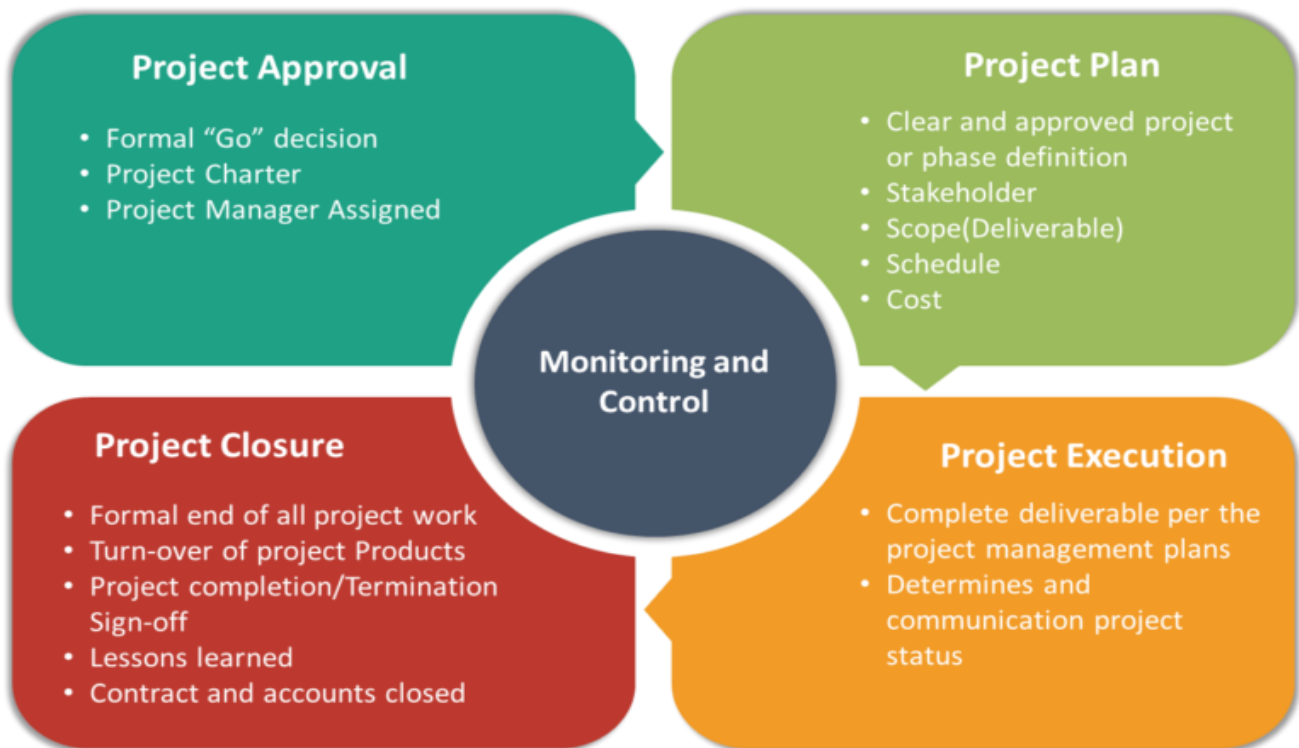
Project Approval

• Formal “Go” decision
• Project Charter
• Project Manager Assigned

Project Plan

• Clear and approved project or phase definition
• Stakeholder
• Scope(Deliverable)
• Schedule
• Cost

Monitoring and Control

Project Closure

• Formal end of all project work
• Turn-over of project Products
• Project completion/Termination Sign-off
• Lessons learned
• Contract and accounts closed

Project Execution

• Complete deliverable per the project management plans
• Determines and communication project status